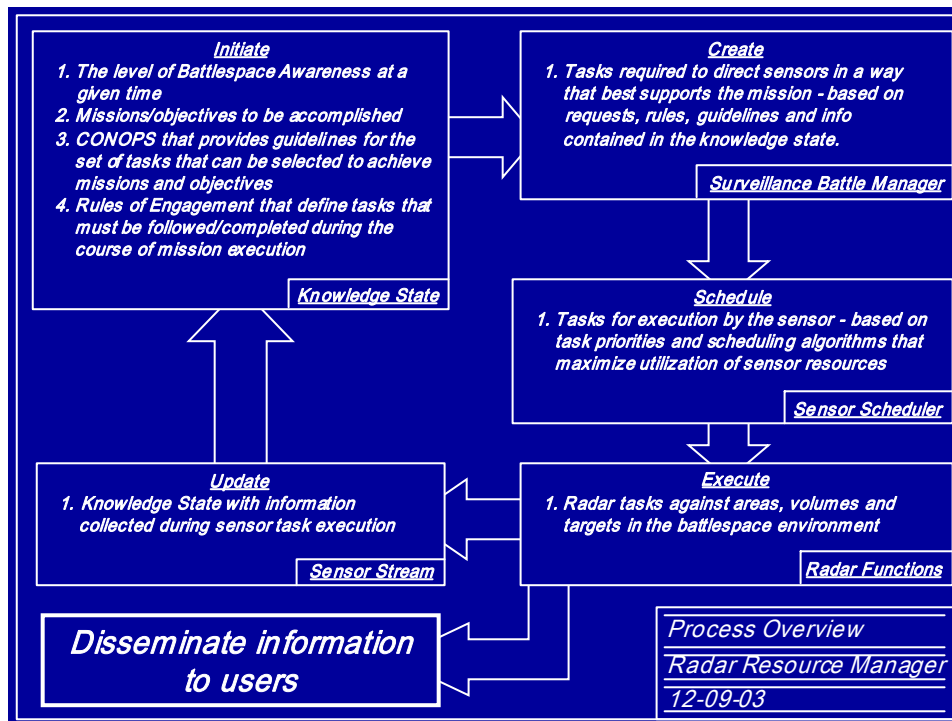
Initiate

1. The level of Battlespace Awareness at a given time
2. Missions/objectives to be accomplished
3. CONOPS that provides guidelines for the set of tasks that can be selected to achieve missions and objectives
4. Rules of Engagement that define tasks that must be followed/completed during the course of mission execution

Knowledge State

Create

1. Tasks required to direct sensors in a way that best supports the mission - based on requests, rules, guidelines and info contained in the knowledge state.

Surveillance Battle Manager

Schedule

1. Tasks for execution by the sensor - based on task priorities and scheduling algorithms that maximize utilization of sensor resources

Sensor Scheduler

Update

1. Knowledge State with information collected during sensor task execution

Sensor Stream

Execute

1. Radar tasks against areas, volumes and targets in the battlespace environment

Radar Functions

Disseminate information to users

Process Overview

Radar Resource Manager

12-09-03